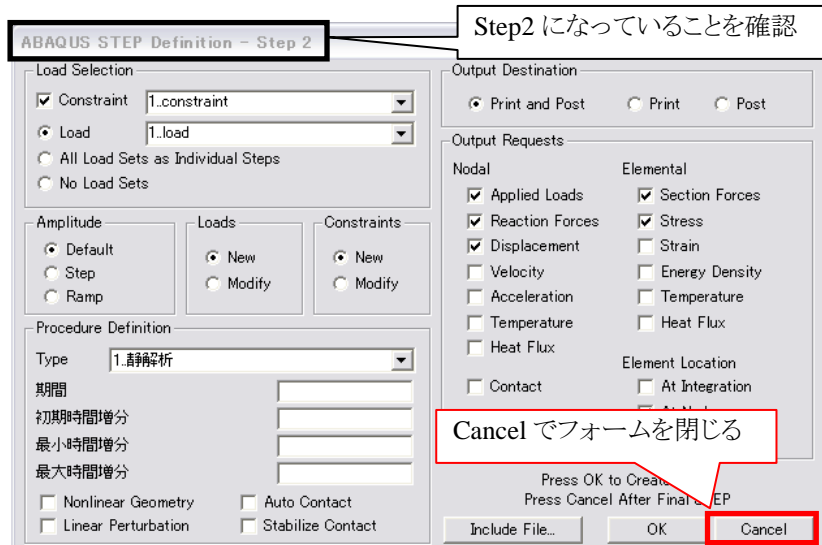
ABAQUS STEP Definition - Step 2

Step2 になっていることを確認

Load Selection

Constraint 1..constraint

Load 1..load

All Load Sets as Individual Steps

No Load Sets

Amplitude

Default

Step

Ramp

Loads

New

Modify

Constraints

New

Modify

Procedure Definition

Type 1..静解析

期間

初期時間増分

最小時間増分

最大時間増分

Nonlinear Geometry

Linear Perturbation

Auto Contact

Stabilize Contact

Output Destination

Print and Post

Print

Post

Output Requests

Nodal

Applied Loads

Reaction Forces

Displacement

Velocity

Acceleration

Temperature

Heat Flux

Contact

Elemental

Section Forces

Stress

Strain

Energy Density

Temperature

Heat Flux

Element Location

At Integration

At N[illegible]

Cancel でフォームを閉じる

Press OK to Creat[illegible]

Press Cancel After Final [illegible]EP

Include File...

OK

Cancel